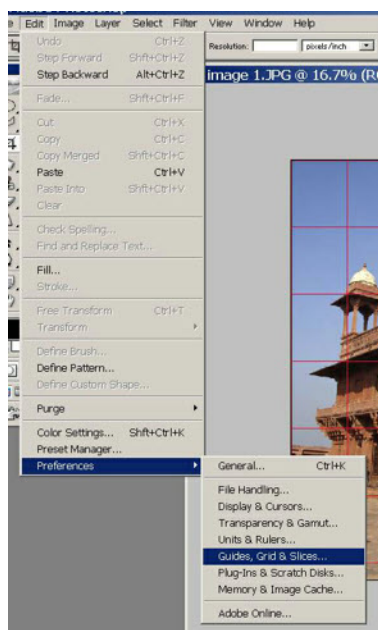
e Edit Image Layer Select Filter View Window Help

Undo Ctrl+Z
Step Forward Shft+Ctrl+Z
Step Backward Alt+Ctrl+Z

Fade... Shft+Ctrl+F

Cut Ctrl+X
Copy Ctrl+C
Copy Merged Shft+Ctrl+C
Paste Ctrl+V
Paste Into Shft+Ctrl+V
Clear

Check Spelling...
Find and Replace Text...

Fill...
Stroke...

Free Transform Ctrl+T
Transform

Define Brush...
Define Pattern...
Define Custom Shape...

Purge

Color Settings... Shft+Ctrl+K
Preset Manager...
Preferences

Resolution: pixels/inch

image 1.JPG @ 16.7% (R

General... Ctrl+K

File Handling...
Display & Cursors...
Transparency & Gamut...
Units & Rulers...
Guides, Grid & Slices...
Plug-Ins & Scratch Disks...
Memory & Image Cache...

Adobe Online...